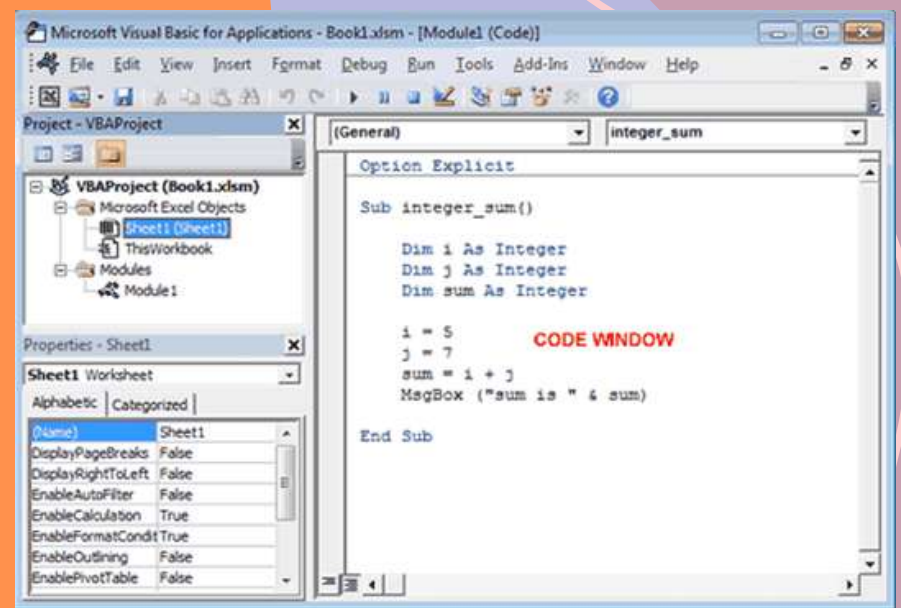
Microsoft Visual Basic for Applications - Book1.xlsm - [Module1 (Code)]

File Edit View Insert Format Debug Run Tools Add-Ins Window Help

Project - VBAProject

VBAProject (Book1.xlsm)
Microsoft Excel Objects
Sheet1 (Sheet1)
ThisWorkbook
Modules
Module1

Properties - Sheet1

Sheet1 Worksheet

Alphabetic Categorized

| (Name) | Sheet1 |
|---|---|
| DisplayPageBreaks | False |
| DisplayRightToLeft | False |
| EnableAutoFilter | False |
| EnableCalculation | True |
| EnableFormatCondit | True |
| EnableOutlining | False |
| EnablePivotTable | False |

(General)
integer_sum

Option Explicit

Sub integer_sum()

Dim i As Integer
Dim j As Integer
Dim sum As Integer

i = 5
j = 7
sum = i + j
MsgBox ("sum is " & sum)

End Sub

CODE WINDOW